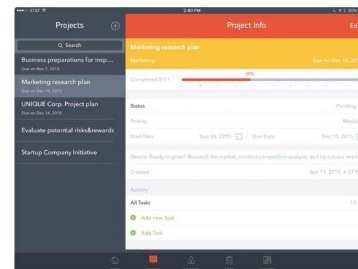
AT&T 2:40 PM

Projects

Q Search

Business preparations for insp...
Due on Nov 5, 2015

Marketing research plan
Due on Dec 10, 2015

UNIQUE Corp. Project plan
Due on Dec 14, 2015

Evaluate potential risks&rewards

Startup Company Initiative

Project Info

Edi

Marketing research plan

Marketing

Due on Dec 10, 20

Completed 8/21

38%

Status

Pending

Priority

Media

Start Date

Sep 08, 2015

End Date

Dec 10, 2015

Details: Ready to grow? Research the market, conduct competitive analysis and rip our mark

Created

Apr 11, 2015, 8:57

Activity

All Tasks

13

Add new Task

Add Task